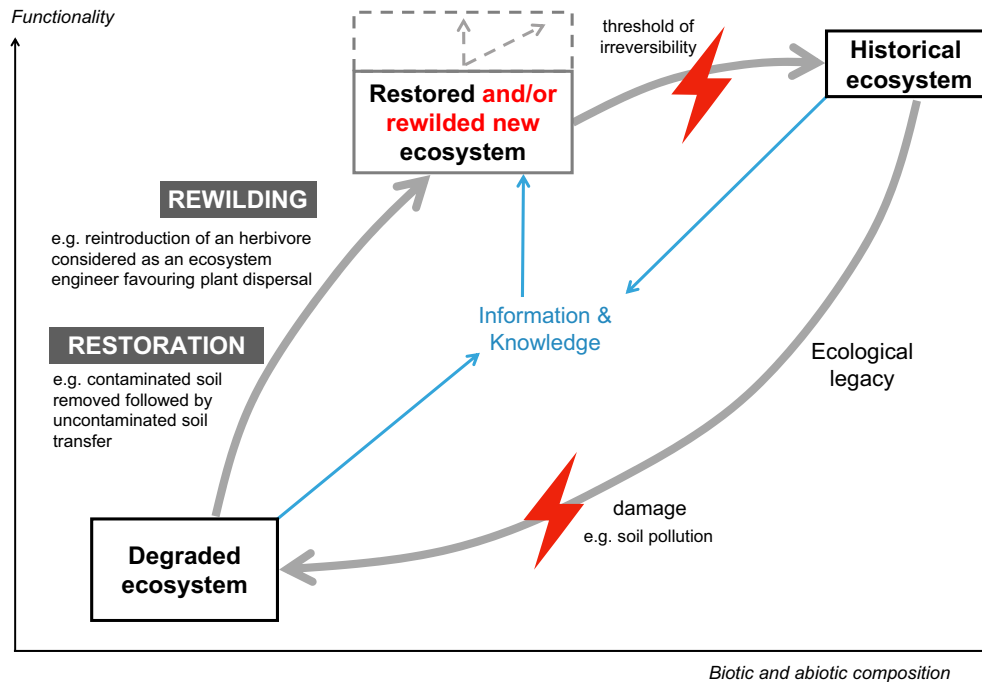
Functionality

threshold of irreversibility

Restored and/or rewilded new ecosystem

Historical ecosystem

REWILDING

e.g. reintroduction of an herbivore considered as an ecosystem engineer favouring plant dispersal

Information & Knowledge

RESTORATION

e.g. contaminated soil removed followed by uncontaminated soil transfer

Ecological legacy

damage

e.g. soil pollution

Degraded ecosystem

Biotic and abiotic composition